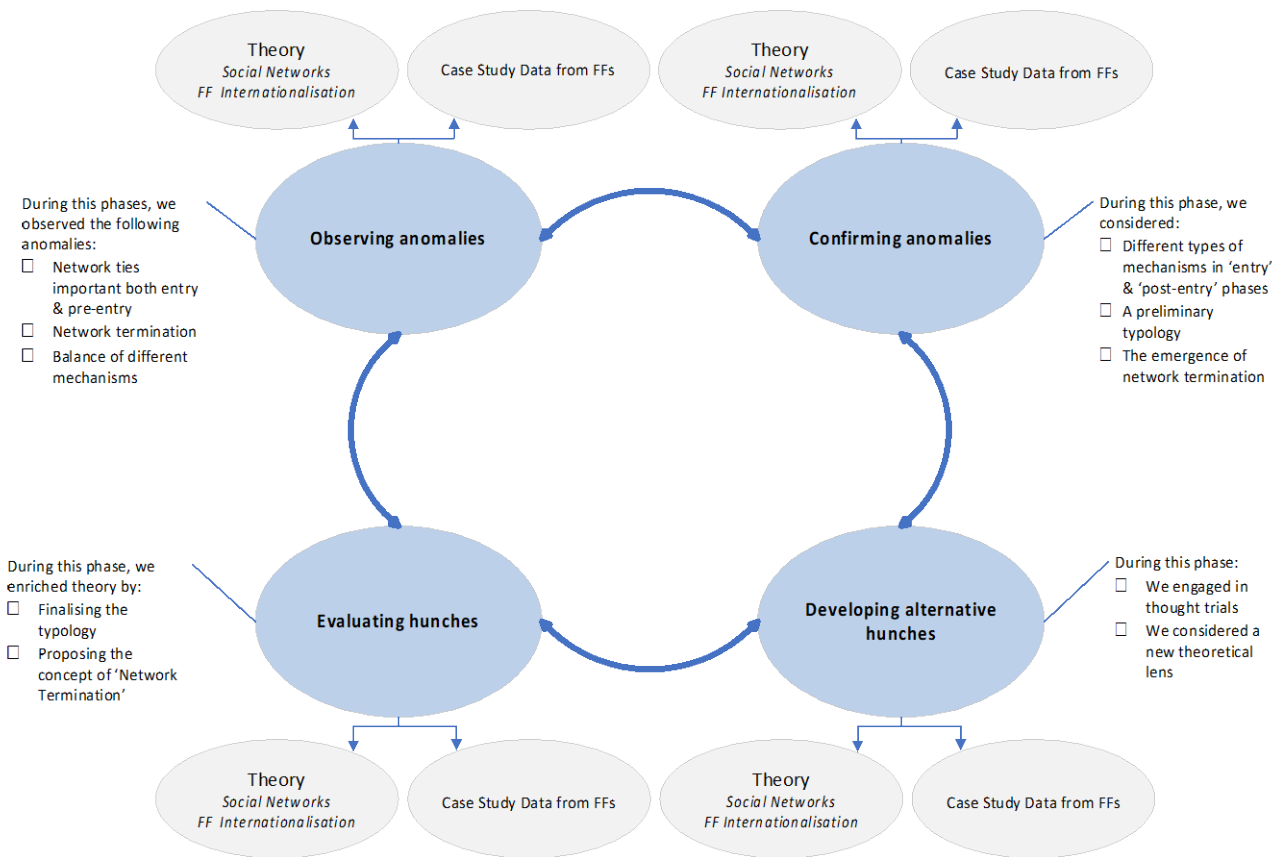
Theory
*Social Networks*
*FF Internationalisation*

Case Study Data from FFs

Theory
*Social Networks*
*FF Internationalisation*

Case Study Data from FFs

During this phases, we observed the following anomalies:
☐ Network ties important both entry & pre-entry
☐ Network termination
☐ Balance of different mechanisms

**Observing anomalies**

**Confirming anomalies**

During this phase, we considered:
☐ Different types of mechanisms in 'entry' & 'post-entry' phases
☐ A preliminary typology
☐ The emergence of network termination

During this phase, we enriched theory by:
☐ Finalising the typology
☐ Proposing the concept of 'Network Termination'

**Evaluating hunches**

**Developing alternative hunches**

During this phase:
☐ We engaged in thought trials
☐ We considered a new theoretical lens

Theory
*Social Networks*
*FF Internationalisation*

Case Study Data from FFs

Theory
*Social Networks*
*FF Internationalisation*

Case Study Data from FFs